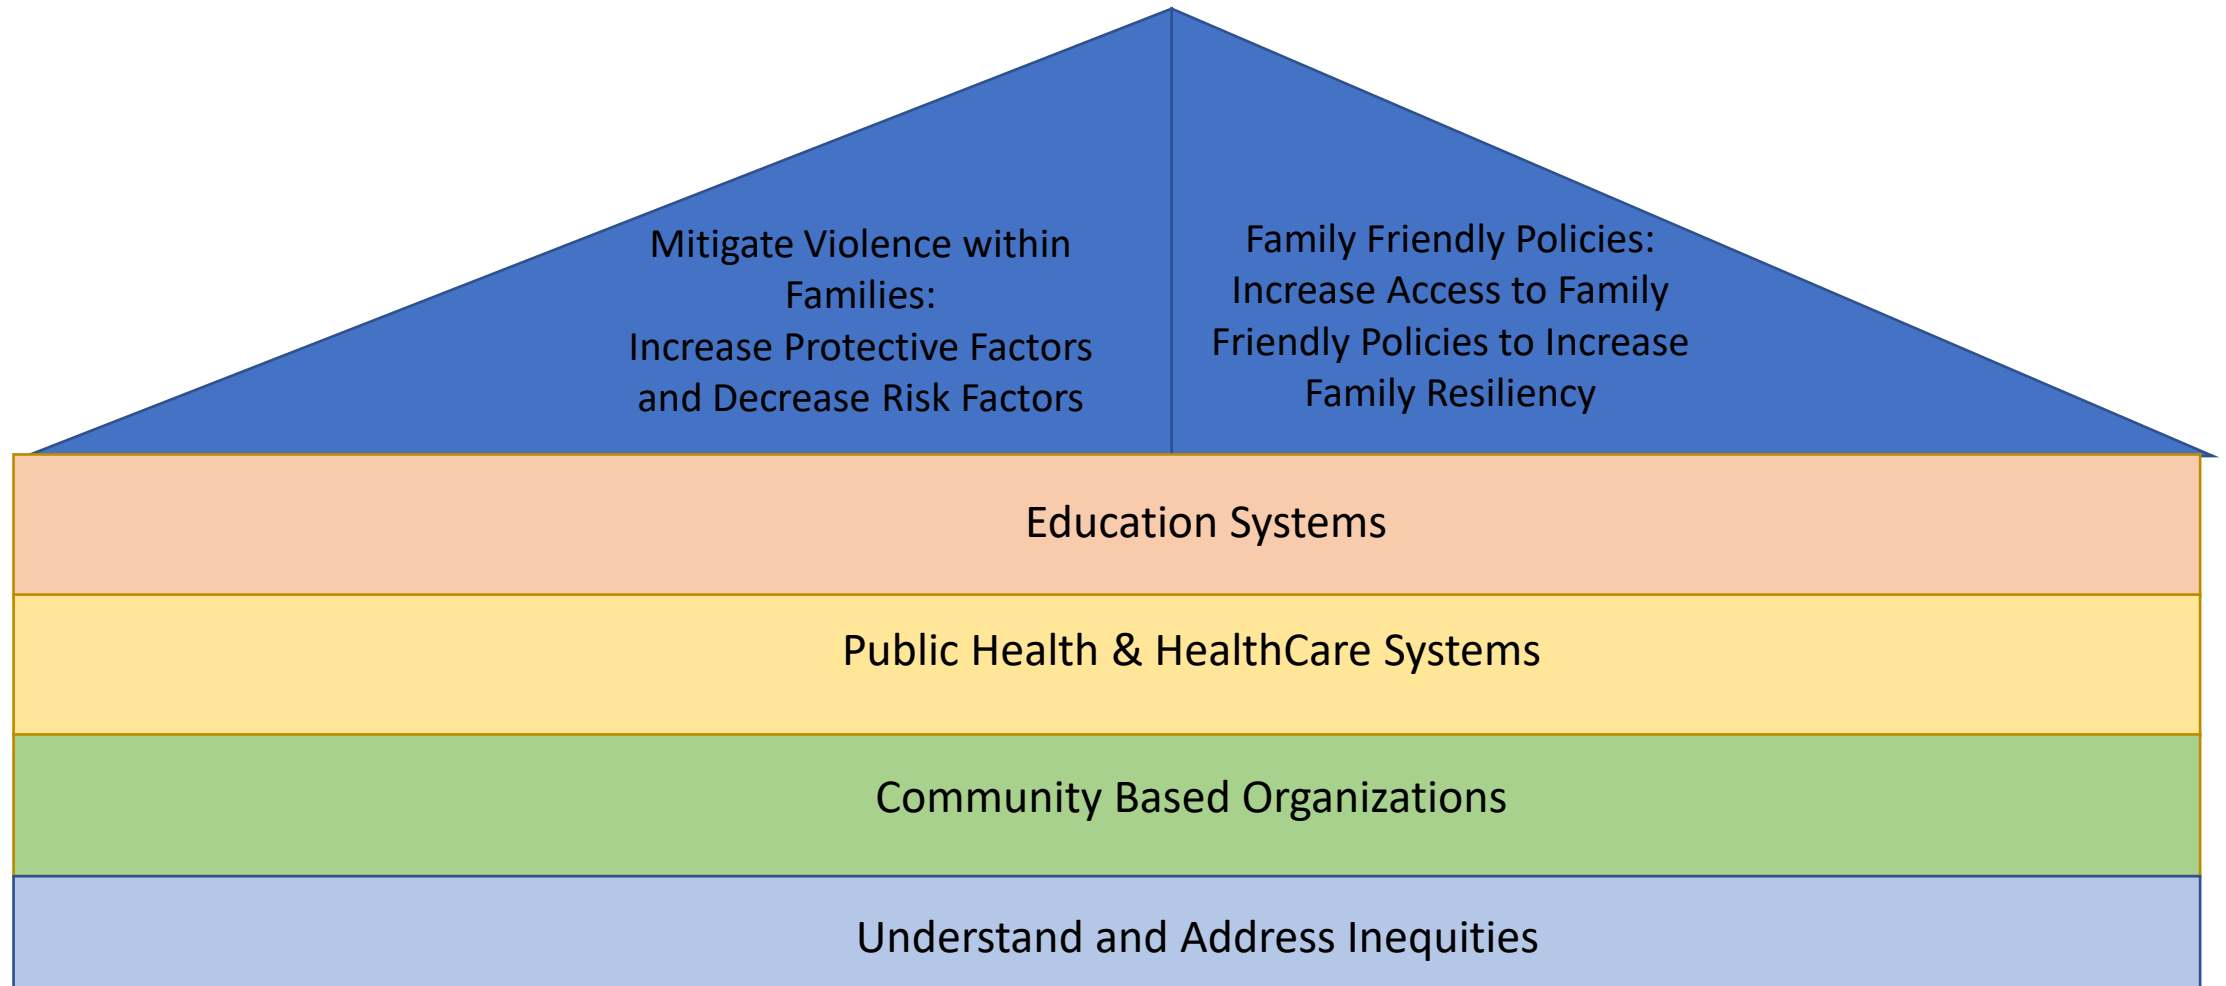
Mitigate Violence within Families:
Increase Protective Factors and Decrease Risk Factors

Family Friendly Policies:
Increase Access to Family Friendly Policies to Increase Family Resiliency

Education Systems

Public Health & HealthCare Systems

Community Based Organizations

Understand and Address Inequities